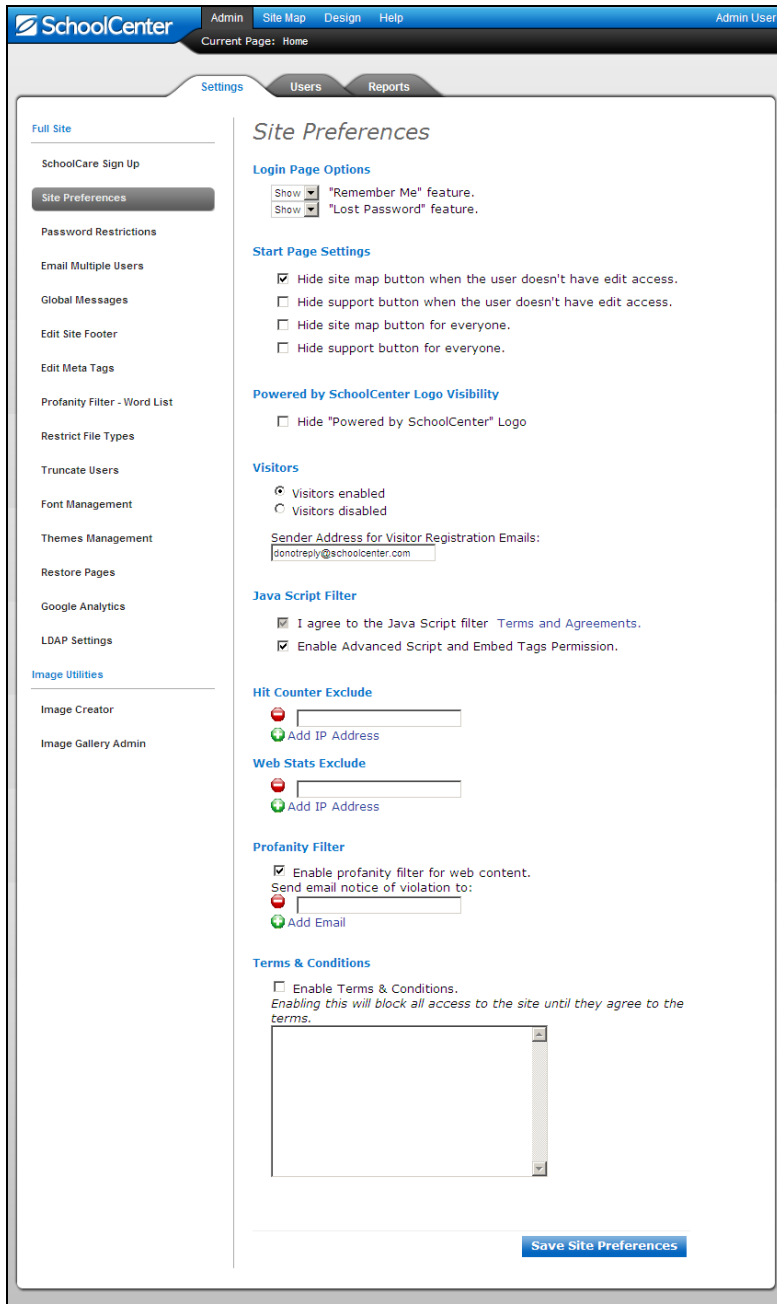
SchoolCenter

Admin Site Map Design Help Admin User

Current Page: Home

Settings Users Reports

Full Site

SchoolCare Sign Up

Site Preferences

Password Restrictions

Email Multiple Users

Global Messages

Edit Site Footer

Edit Meta Tags

Profanity Filter - Word List

Restrict File Types

Truncate Users

Font Management

Themes Management

Restore Pages

Google Analytics

LDAP Settings

Image Utilities

Image Creator

Image Gallery Admin

Site Preferences

Login Page Options

Show "Remember Me" feature.
Show "Lost Password" feature.

Start Page Settings

☑ Hide site map button when the user doesn't have edit access.
☐ Hide support button when the user doesn't have edit access.
☐ Hide site map button for everyone.
☐ Hide support button for everyone.

Powered by SchoolCenter Logo Visibility

☐ Hide "Powered by SchoolCenter" Logo

Visitors

Visitors enabled
Visitors disabled

Sender Address for Visitor Registration Emails:
donotreply@schoolcenter.com

Java Script Filter

☑ I agree to the Java Script filter Terms and Agreements.
☑ Enable Advanced Script and Embed Tags Permission.

Hit Counter Exclude

Add IP Address

Web Stats Exclude

Add IP Address

Profanity Filter

☑ Enable profanity filter for web content.
Send email notice of violation to:

Add Email

Terms & Conditions

☐ Enable Terms & Conditions.
Enabling this will block all access to the site until they agree to the terms.

Save Site Preferences